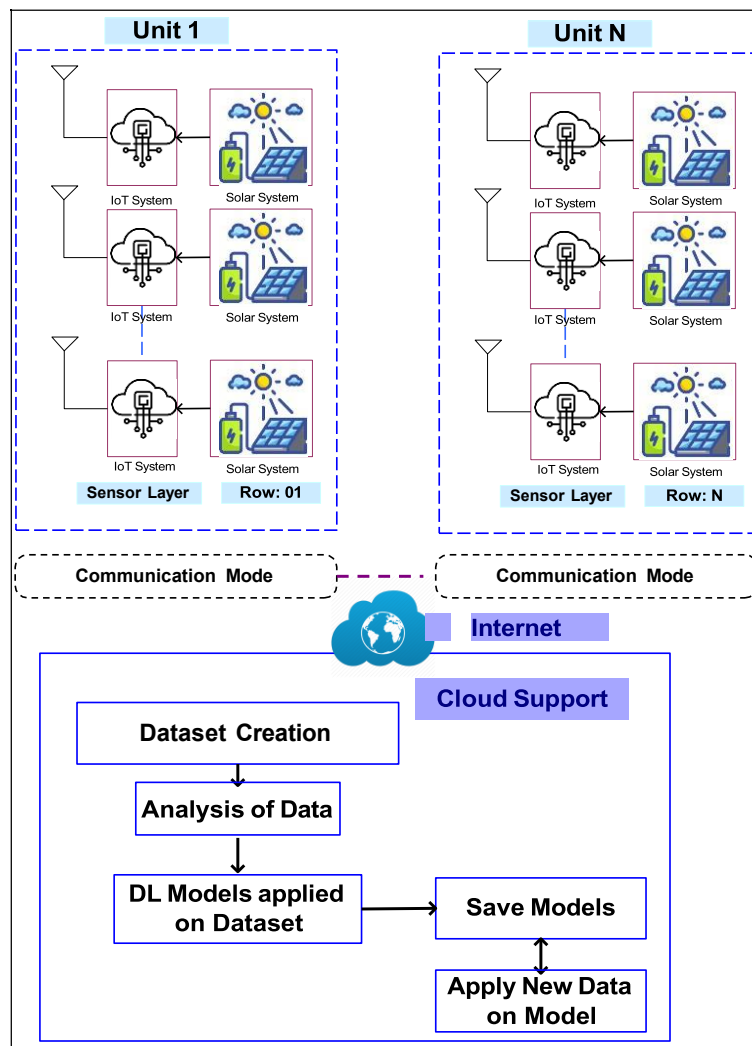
Unit 1

IoT System
Solar System
IoT System
Solar System
IoT System
Solar System
Sensor Layer
Row: 01

Unit N

IoT System
Solar System
IoT System
Solar System
IoT System
Solar System
Sensor Layer
Row: N

Communication Mode

Communication Mode

Internet

Cloud Support

Dataset Creation

Analysis of Data

DL Models applied on Dataset

Save Models

Apply New Data on Model